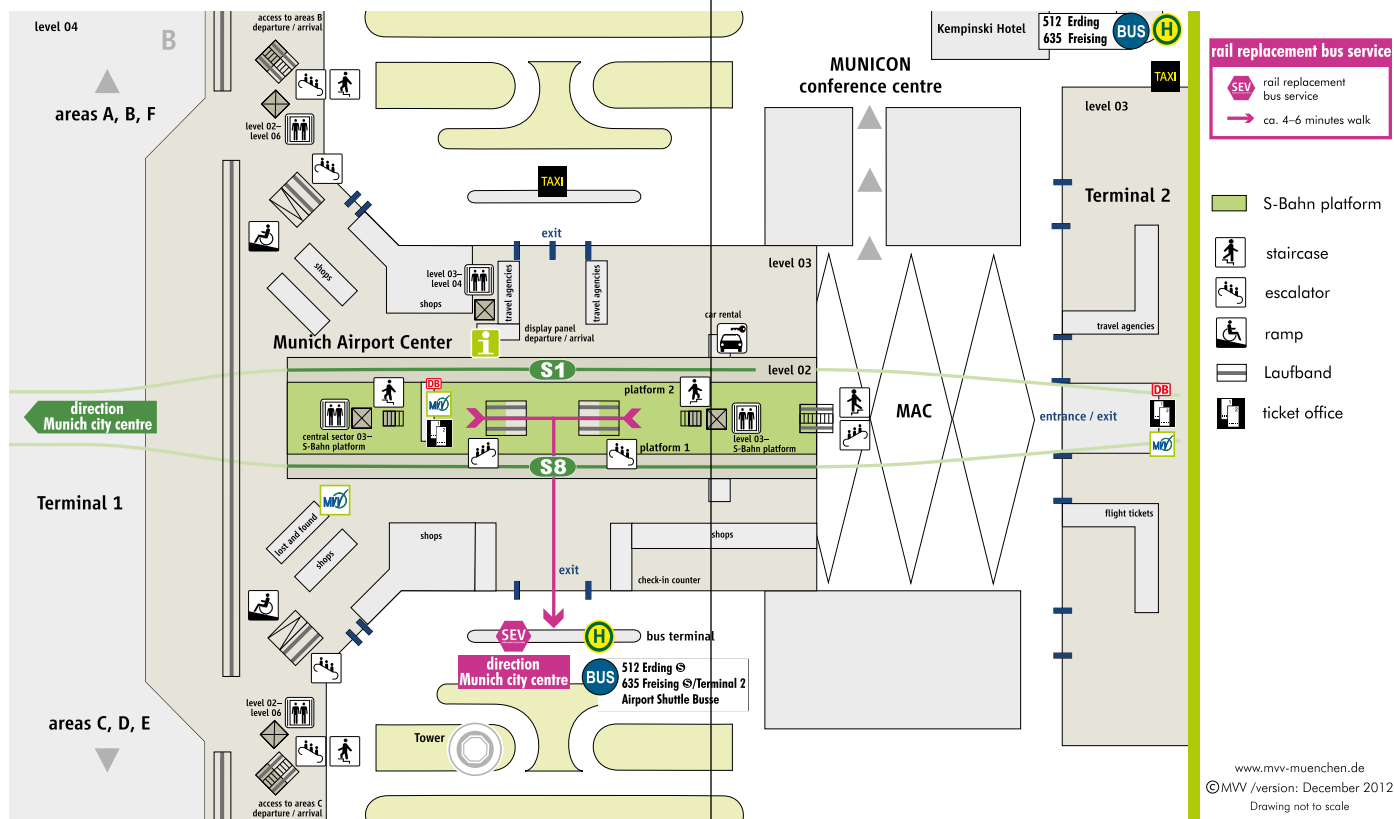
level 04

B

areas A, B, F

access to areas B
departure / arrival

level 02–
level 06

shops

level 03–
level 04

shops

travel agencies

travel agencies

exit

TAXI

display panel
departure / arrival

Munich Airport Center

car rental

Kempinski Hotel

512 Erding
635 Freising

BUS

H

MUNICON
conference centre

TAXI

level 03

Terminal 2

level 03

level 02

S1

DB

platform 2

direction
Munich city centre

central sector 03–
S-Bahn platform

platform 1

level 03–
S-Bahn platform

MAC

entrance / exit

DB

S8

Terminal 1

travel agencies

flight tickets

lost and found

shops

shops

shops

check-in counter

exit

SEV

H

bus terminal

direction
Munich city centre

BUS

512 Erding Ⓢ
635 Freising Ⓢ/Terminal 2
Airport Shuttle Busse

level 02–
level 06

areas C, D, E

Tower

access to areas C
departure / arrival

rail replacement bus service

SEV rail replacement bus service

ca. 4–6 minutes walk

S-Bahn platform

staircase

escalator

ramp

Laufband

ticket office

www.mvv-muenchen.de
©MVV /version: December 2012
Drawing not to scale